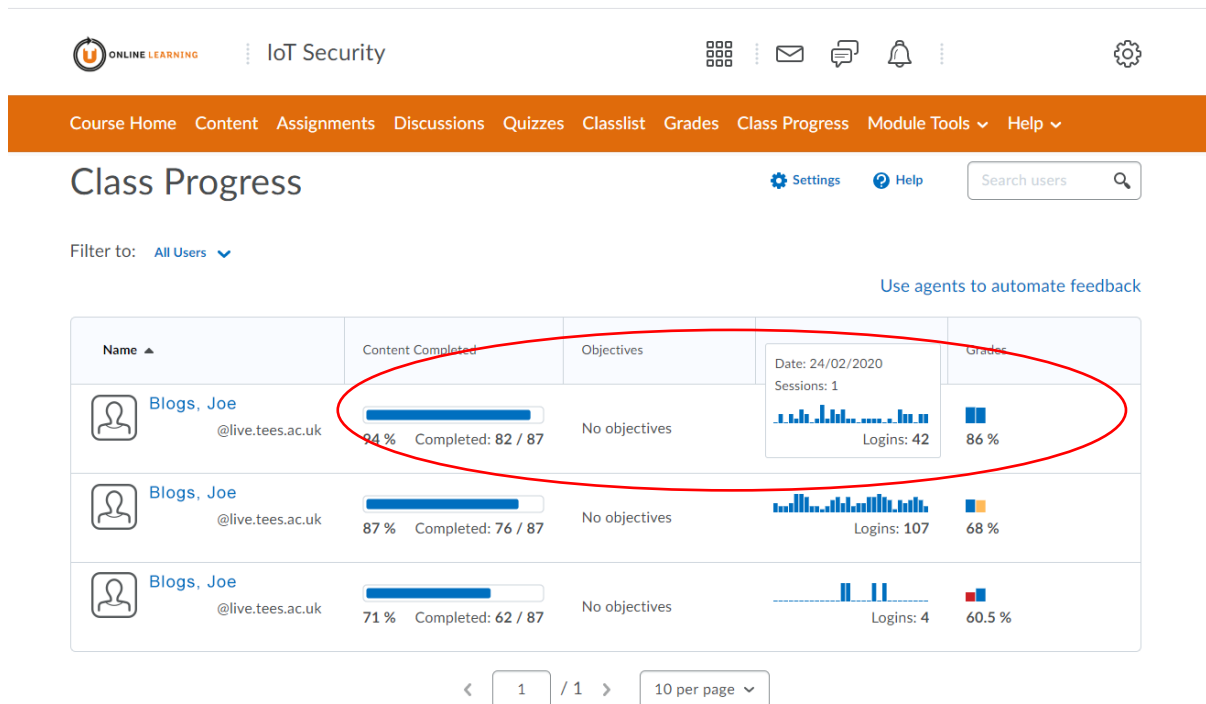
ONLINE LEARNING | IoT Security

Course Home Content Assignments Discussions Quizzes Classlist Grades Class Progress Module Tools Help

Class Progress

Settings Help Search users

Filter to: All Users

Use agents to automate feedback

| Name ▲ | Content Completed | Objectives | | Grades |
|---|---|---|---|---|
| Blogs, Joe @live.tees.ac.uk | 94 % Completed: 82 / 87 | No objectives | Date: 24/02/2020 Sessions: 1 Logins: 42 | 86 % |
| Blogs, Joe @live.tees.ac.uk | 87 % Completed: 76 / 87 | No objectives | Logins: 107 | 68 % |
| Blogs, Joe @live.tees.ac.uk | 71 % Completed: 62 / 87 | No objectives | Logins: 4 | 60.5 % |

1 / 1 10 per page